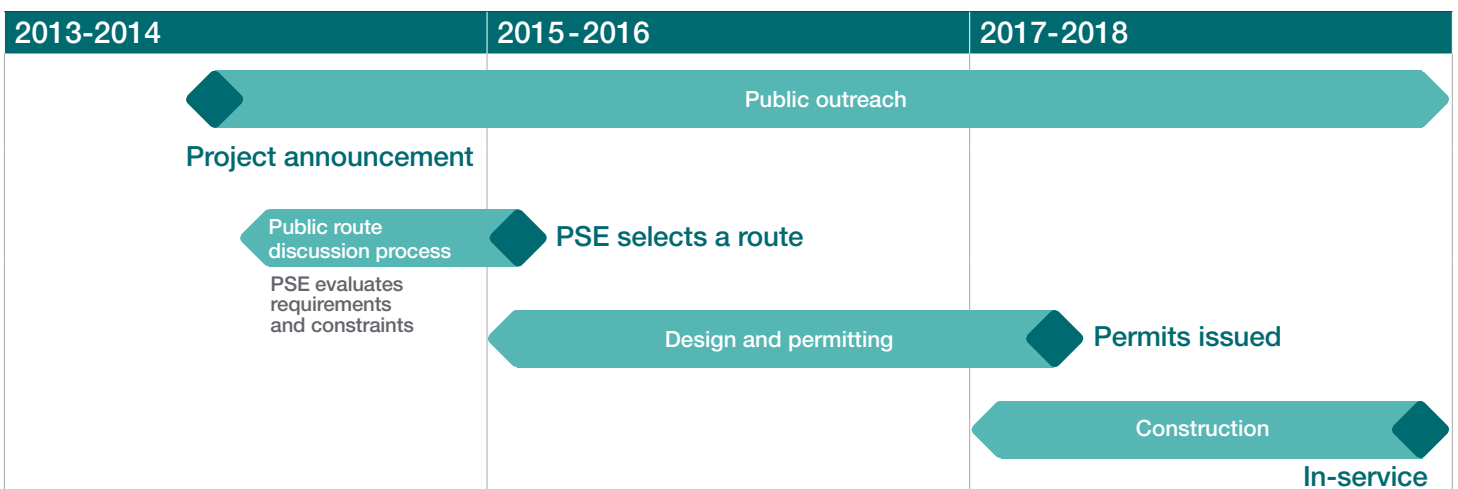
2013-2014

2015-2016

2017-2018

Public outreach

Project announcement

Public route discussion process

PSE selects a route

PSE evaluates requirements and constraints

Design and permitting

Permits issued

Construction

In-service